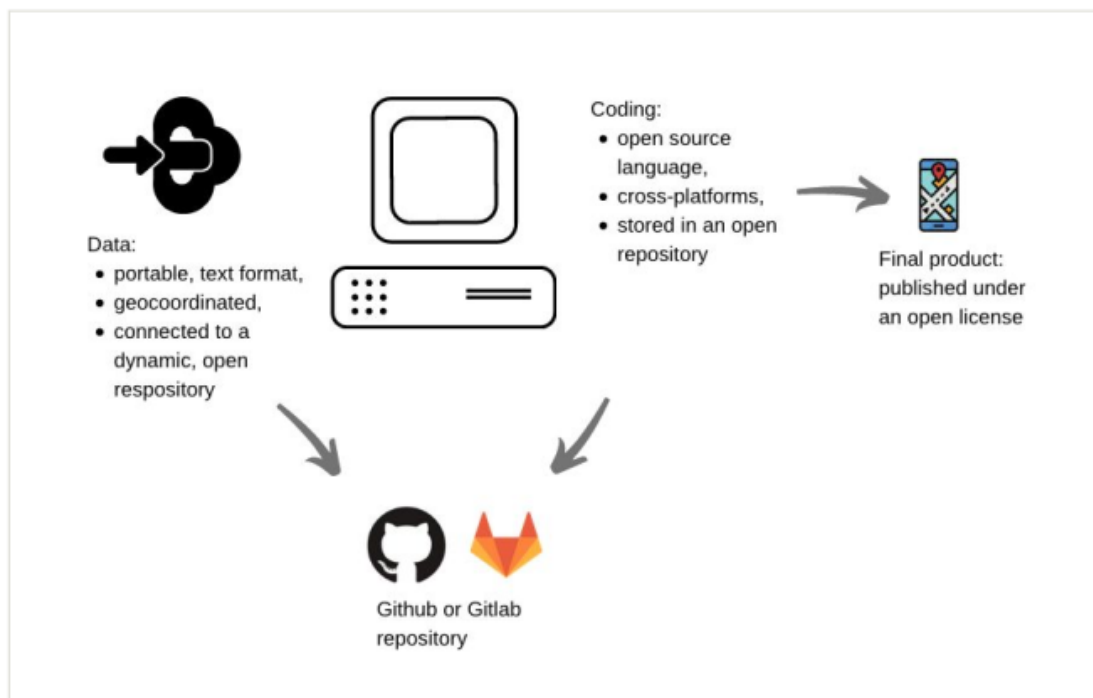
Data:
- portable, text format,
- geocoordinated,
- connected to a dynamic, open respository

Coding:
- open source language,
- cross-platforms,
- stored in an open repository

Final product: published under an open license

Github or Gitlab repository